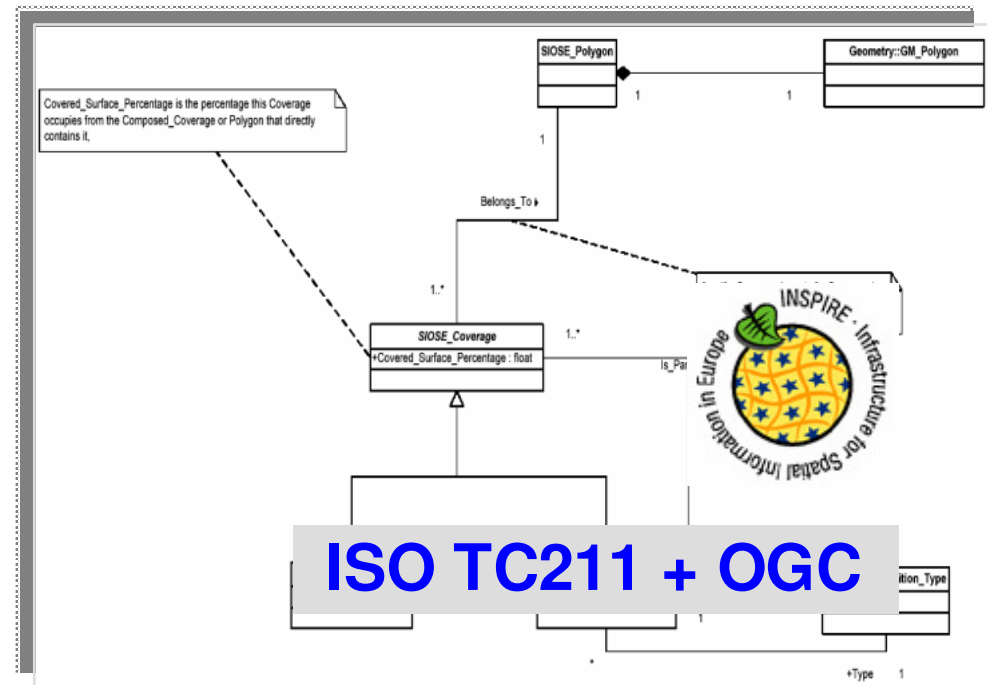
SIOSE_Polygon

Geometry::GM_Polygon

1

1

Covered_Surface_Percentage is the percentage this Coverage occupies from the Composed_Coverage or Polygon that directly contains it,

1

Belongs_To

1..*

SIOSE_Coverage

+Covered_Surface_Percentage : float

1..*

Is_Pa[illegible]

INSPIRE - Infrastructure for Spatial Information in Europe

ISO TC211 + OGC

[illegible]ition_Type

1

*

+Type 1